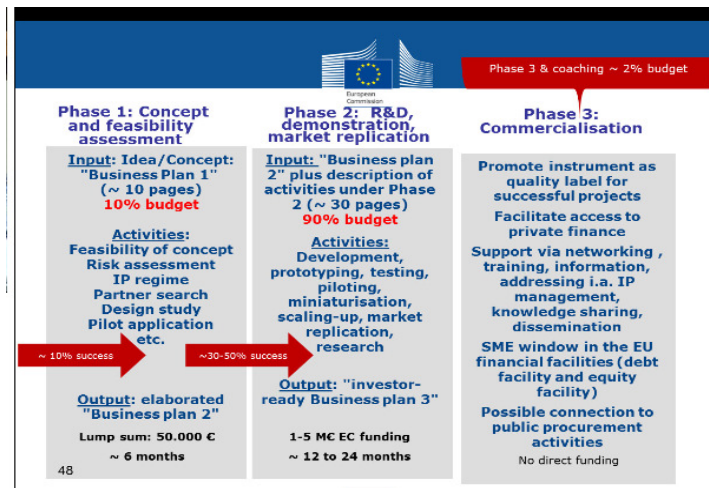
European Commission

Phase 3 & coaching ~ 2% budget

Phase 1: Concept and feasibility assessment

Input: Idea/Concept: "Business Plan 1" (~ 10 pages)
10% budget

Activities:
Feasibility of concept
Risk assessment
IP regime
Partner search
Design study
Pilot application
etc.

~ 10% success

Output: elaborated "Business plan 2"

Lump sum: 50.000 €

~ 6 months

Phase 2: R&D, demonstration, market replication

Input: "Business plan 2" plus description of activities under Phase 2 (~ 30 pages)
90% budget

Activities:
Development, prototyping, testing, piloting, miniaturisation, scaling-up, market replication, research

~30-50% success

Output: "investor-ready Business plan 3"

1-5 M€ EC funding

~ 12 to 24 months

Phase 3: Commercialisation

Promote instrument as quality label for successful projects

Facilitate access to private finance

Support via networking , training, information, addressing i.a. IP management, knowledge sharing, dissemination

SME window in the EU financial facilities (debt facility and equity facility)

Possible connection to public procurement activities

No direct funding

48